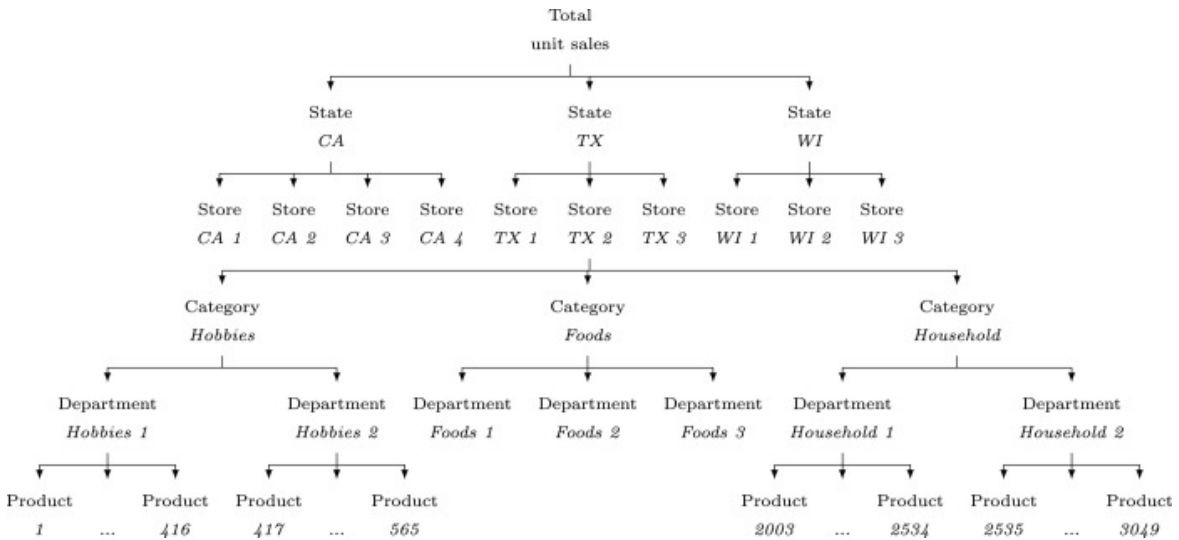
Total
unit sales

State
CA

State
TX

State
WI

Store
CA 1

Store
CA 2

Store
CA 3

Store
CA 4

Store
TX 1

Store
TX 2

Store
TX 3

Store
WI 1

Store
WI 2

Store
WI 3

Category
Hobbies

Category
Foods

Category
Household

Department
Hobbies 1

Department
Hobbies 2

Department
Foods 1

Department
Foods 2

Department
Foods 3

Department
Household 1

Department
Household 2

Product
1

...

Product
416

Product
417

...

Product
565

Product
2003

...

Product
2534

Product
2535

...

Product
3049